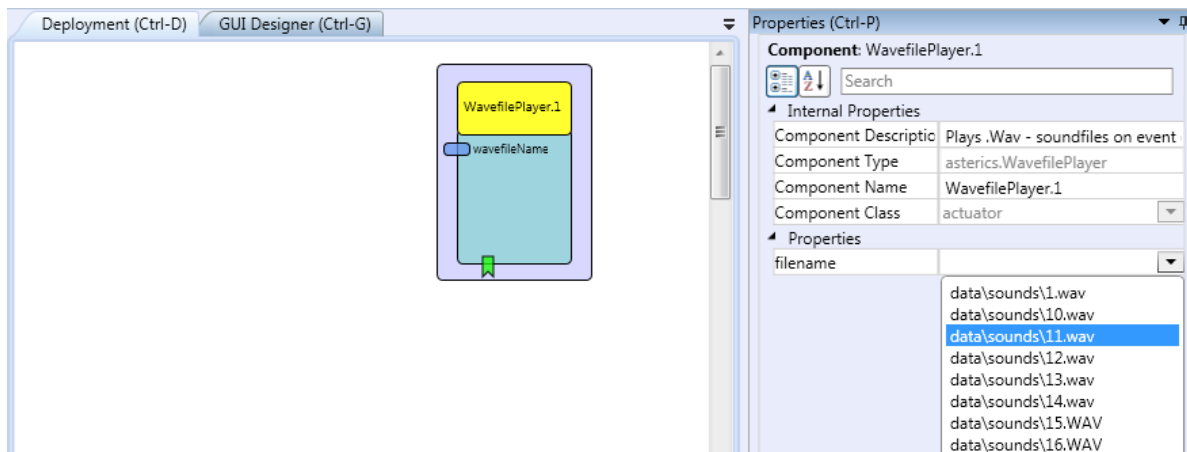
Deployment (Ctrl-D) GUI Designer (Ctrl-G)

WavefilePlayer.1

wavefileName

Properties (Ctrl-P)

Component: WavefilePlayer.1

Search

Internal Properties

| | |
|---|---|
| Component Descriptic | Plays .Wav - soundfiles on event |
| Component Type | asterics.WavefilePlayer |
| Component Name | WavefilePlayer.1 |
| Component Class | actuator |

Properties

| | |
|---|---|
| filename | |

data\sounds\1.wav
data\sounds\10.wav
data\sounds\11.wav
data\sounds\12.wav
data\sounds\13.wav
data\sounds\14.wav
data\sounds\15.WAV
data\sounds\16.WAV